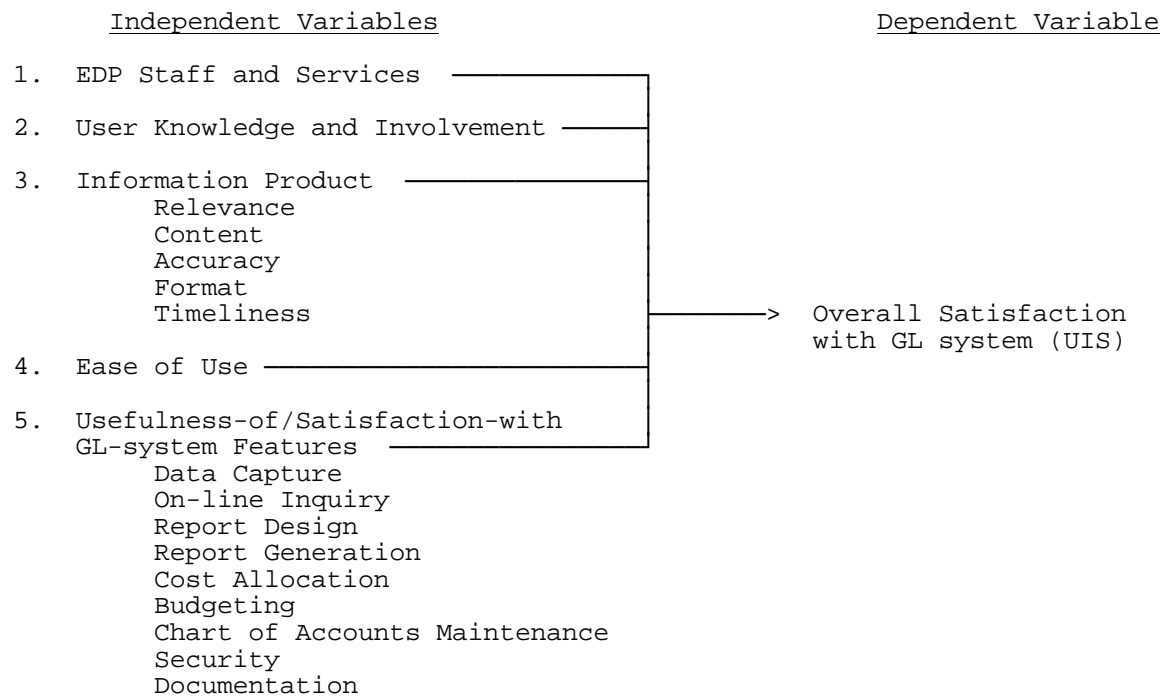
Independent Variables

Dependent Variable

1. EDP Staff and Services

2. User Knowledge and Involvement

3. Information Product
Relevance
Content
Accuracy
Format
Timeliness

4. Ease of Use

5. Usefulness-of/Satisfaction-with GL-system Features
Data Capture
On-line Inquiry
Report Design
Report Generation
Cost Allocation
Budgeting
Chart of Accounts Maintenance
Security
Documentation

> Overall Satisfaction with GL system (UIS)